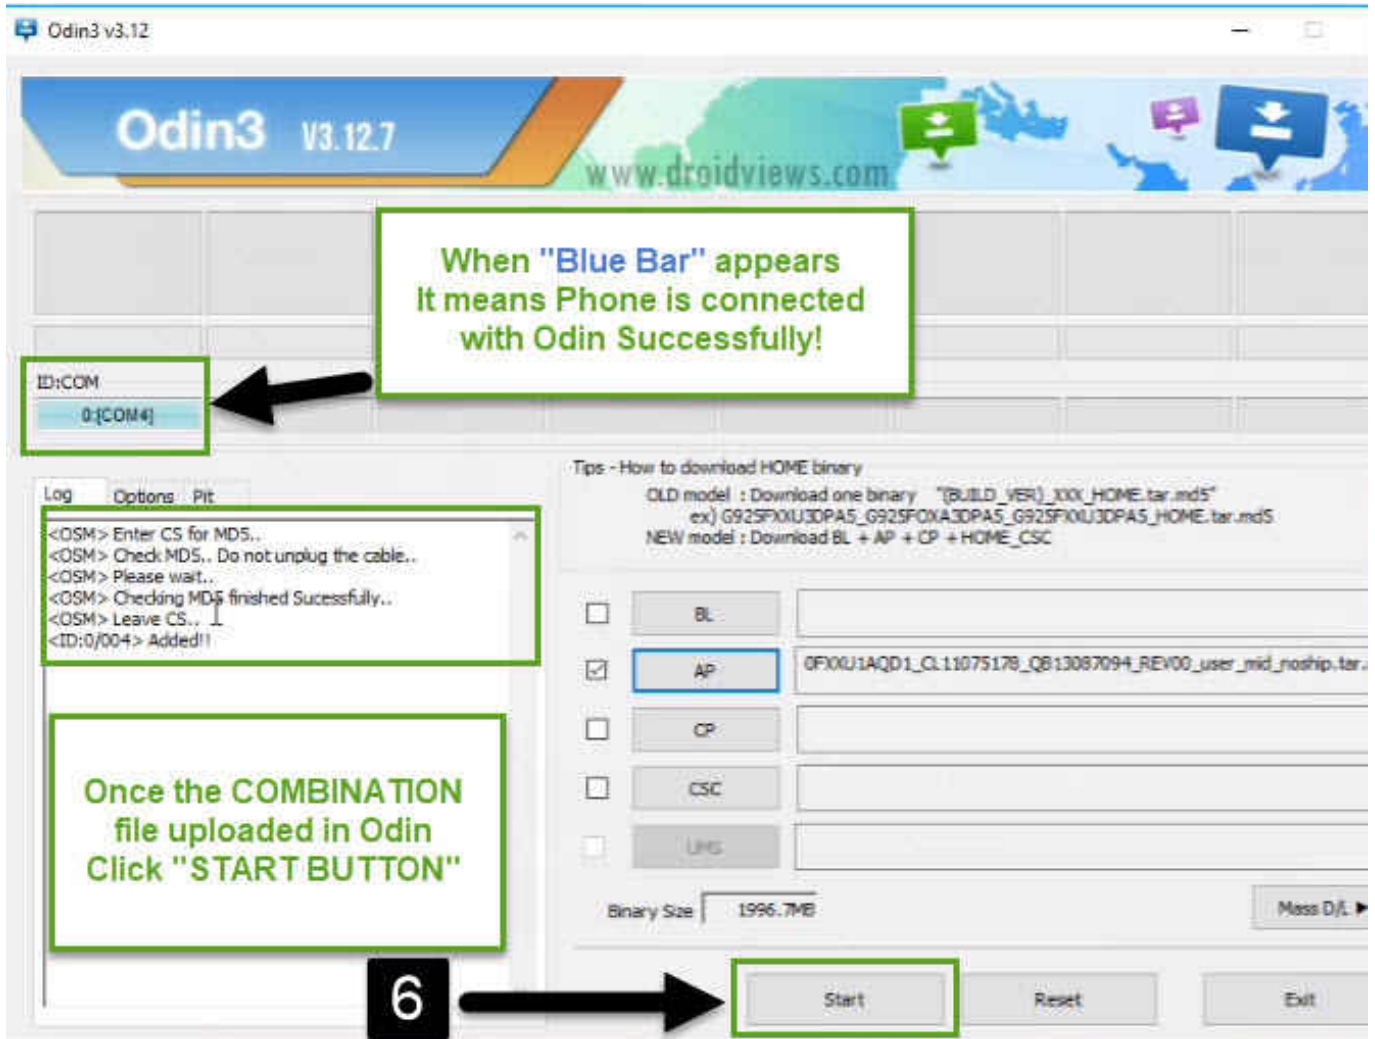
Odin3 v3.12

Odin3 V3.12.7

www.droidviews.com

When "Blue Bar" appears It means Phone is connected with Odin Successfully!

ID:COM

0:[COM4]

Log Options Pit

<OSM> Enter CS for MD5..
<OSM> Check MD5.. Do not unplug the cable..
<OSM> Please wait..
<OSM> Checking MD5 finished Sucessfully..
<OSM> Leave CS..
<ID:0/004> Added!!

Once the COMBINATION file uploaded in Odin Click "START BUTTON"

Tips - How to download HOME binary
OLD model : Download one binary "(BUILD_VER)_XXX_HOME.tar.md5"
ex) G925FXXU3DPA5_G925FOXA3DPA5_G925FXXU3DPA5_HOME.tar.md5
NEW model : Download BL + AP + CP + HOME_CSC

BL

AP 0FXXU1AQD1_CL11075178_QB13087094_REV00_user_mid_noship.tar.

CP

CSC

UMS

Binary Size 1996.7MB

Mass D/L ▶

6

Start

Reset

Exit